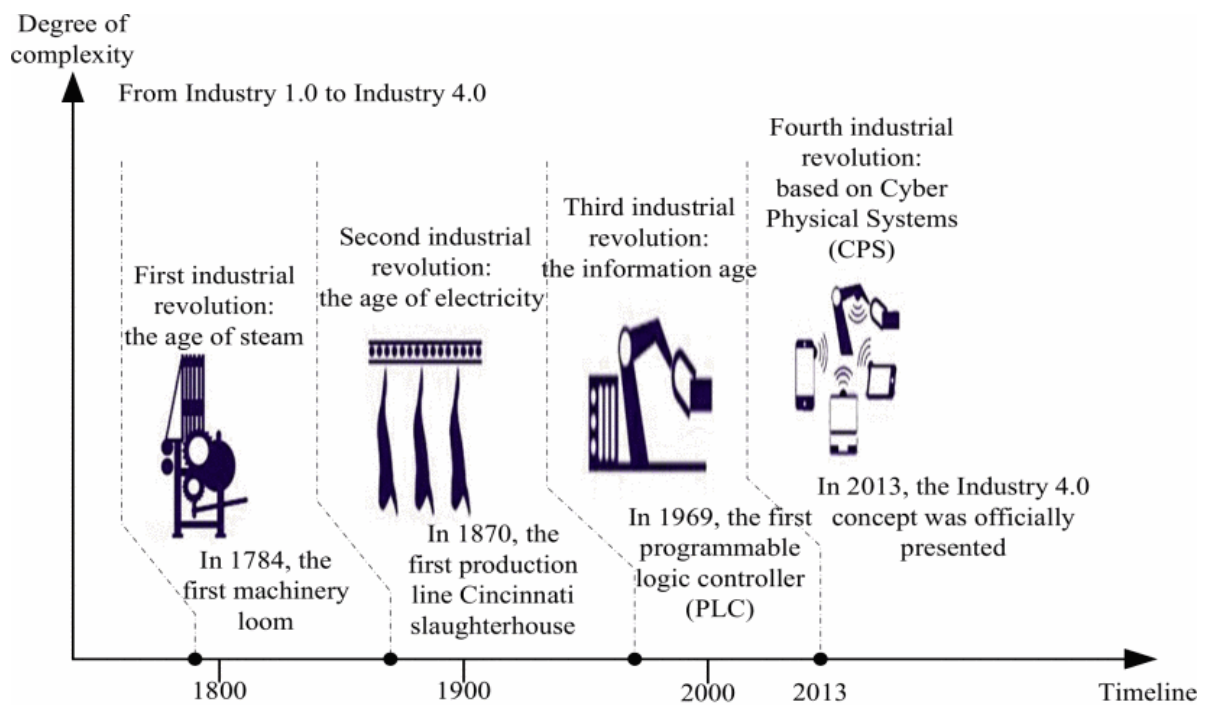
Degree of complexity

From Industry 1.0 to Industry 4.0

First industrial revolution: the age of steam

Second industrial revolution: the age of electricity

Third industrial revolution: the information age

Fourth industrial revolution: based on Cyber Physical Systems (CPS)

In 1784, the first machinery loom

In 1870, the first production line Cincinnati slaughterhouse

In 1969, the first programmable logic controller (PLC)

In 2013, the Industry 4.0 concept was officially presented

1800

1900

2000

2013

Timeline